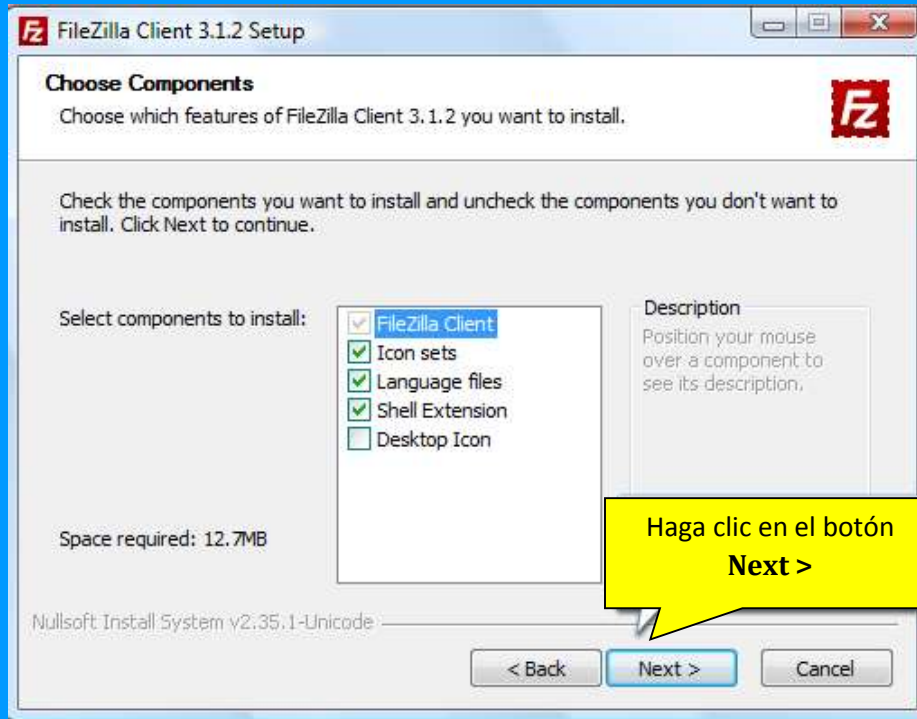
FileZilla Client 3.1.2 Setup

Choose Components

Choose which features of FileZilla Client 3.1.2 you want to install.

Check the components you want to install and uncheck the components you don't want to install. Click Next to continue.

Select components to install:

FileZilla Client
Icon sets
Language files
Shell Extension
Desktop Icon

Description

Position your mouse over a component to see its description.

Space required: 12.7MB

Haga clic en el botón **Next >**

Nullsoft Install System v2.35.1-Unicode

< Back

Next >

Cancel